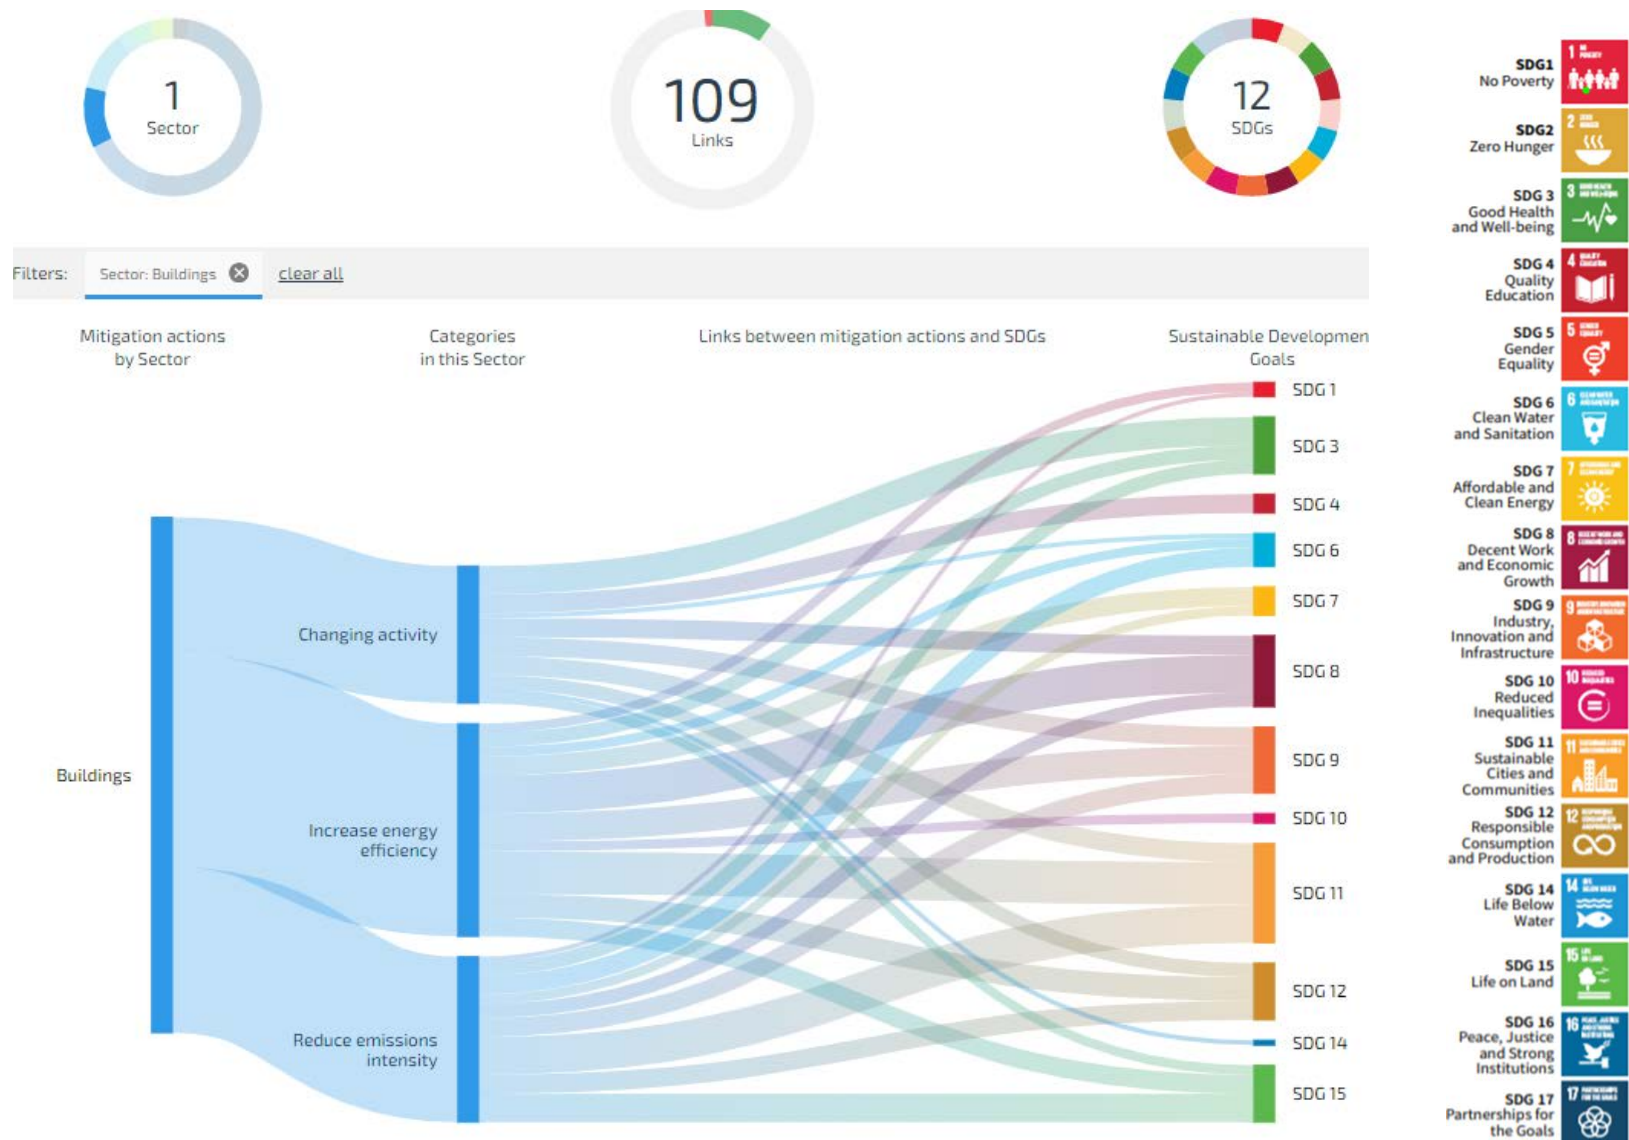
1
Sector

109
Links

12
SDGs

Filters: Sector: Buildings clear all

Mitigation actions by Sector

Categories in this Sector

Links between mitigation actions and SDGs

Sustainable Developmen Goals

Buildings

Changing activity

Increase energy efficiency

Reduce emissions intensity

SDG 1
SDG 3
SDG 4
SDG 6
SDG 7
SDG 8
SDG 9
SDG 10
SDG 11
SDG 12
SDG 14
SDG 15

SDG1 No Poverty
SDG2 Zero Hunger
SDG 3 Good Health and Well-being
SDG 4 Quality Education
SDG 5 Gender Equality
SDG 6 Clean Water and Sanitation
SDG 7 Affordable and Clean Energy
SDG 8 Decent Work and Economic Growth
SDG 9 Industry, Innovation and Infrastructure
SDG 10 Reduced Inequalities
SDG 11 Sustainable Cities and Communities
SDG 12 Responsible Consumption and Production
SDG 14 Life Below Water
SDG 15 Life on Land
SDG 16 Peace, Justice and Strong Institutions
SDG 17 Partnerships for the Goals